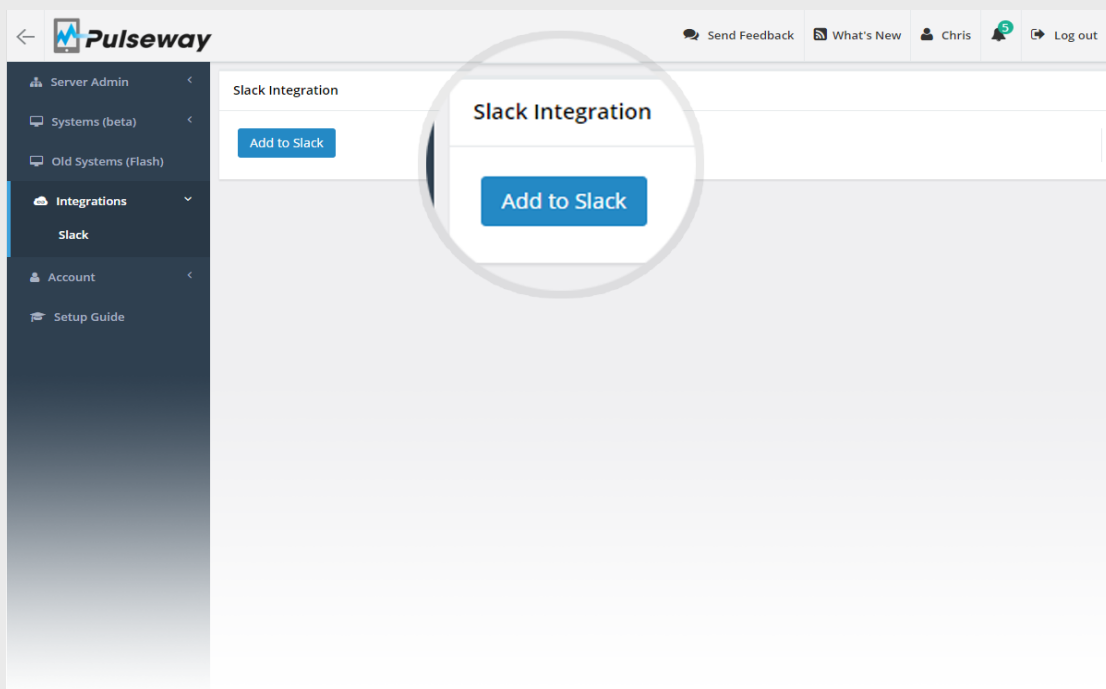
Pulseway

Send Feedback
What's New
Chris
5
Log out

Server Admin
Systems (beta)
Old Systems (Flash)
Integrations
Slack
Account
Setup Guide

Slack Integration

Add to Slack

Slack Integration

Add to Slack